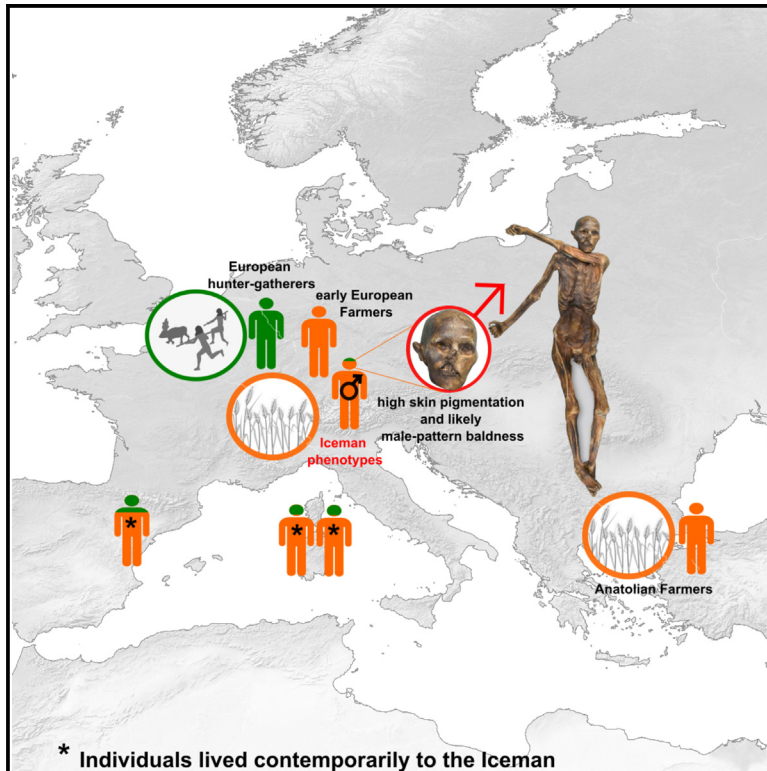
European hunter-gatherers

early European Farmers

high skin pigmentation and likely male-pattern baldness

Iceman phenotypes

*

*

*

Anatolian Farmers

* Individuals lived contemporarily to the Iceman